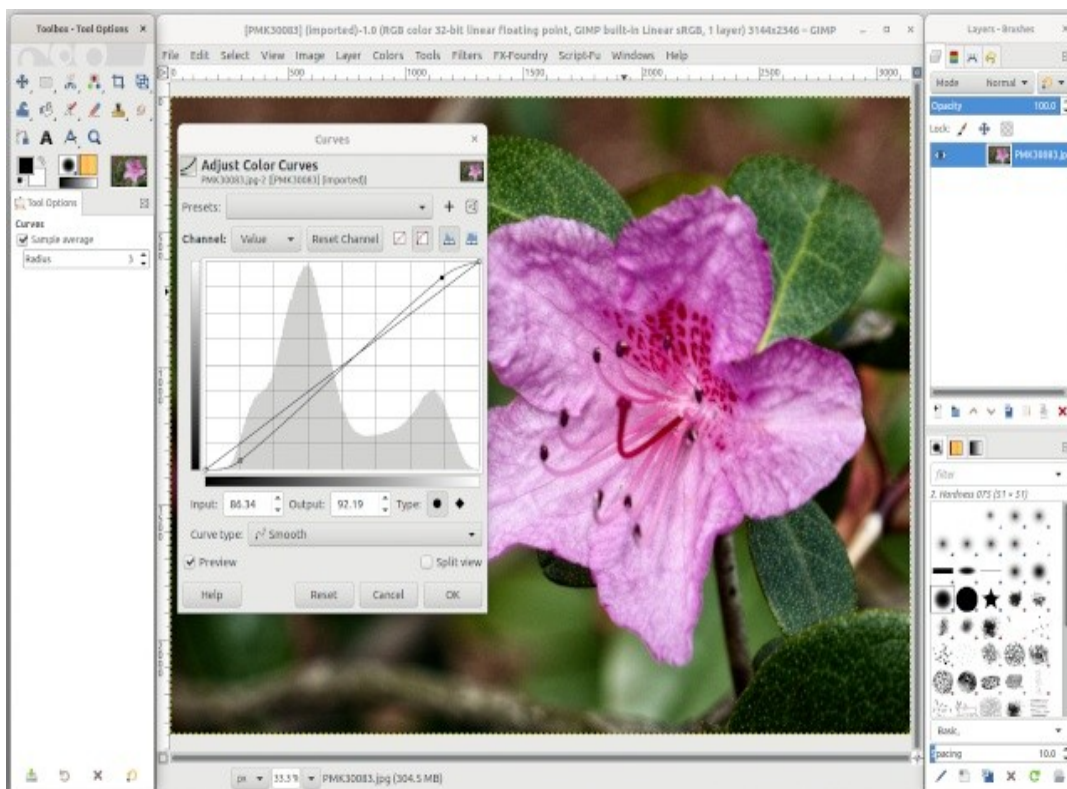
Toolbox - Tool Options

[PMK30083] (imported)-1.0 (RGB color 32-bit linear floating point, GIMP built-in Linear sRGB, 1 layer) 3144x2346 – GIMP

Layers - Brushes

File Edit Select View Image Layer Colors Tools Filters FX-Foundry Script-Fu Windows Help

500 1000 1500 2000 2500 3000

Tool Options

Curves

Sample average

Radius 3

Curves

Adjust Color Curves

PMK30083.jpg-2 ([PMK30083] (imported))

Presets:

Channel: Value Reset Channel

Input: 86.34 Output: 92.19 Type:

Curve type: Smooth

Preview

Split view

Help Reset Cancel OK

Mode Normal

Opacity 100.0

Lock:

PMK30083.jpg

filter

2. Hardness 075 (51 × 51)

Basic,

Spacing 10.0

px 33.3% PMK30083.jpg (304.5 MB)